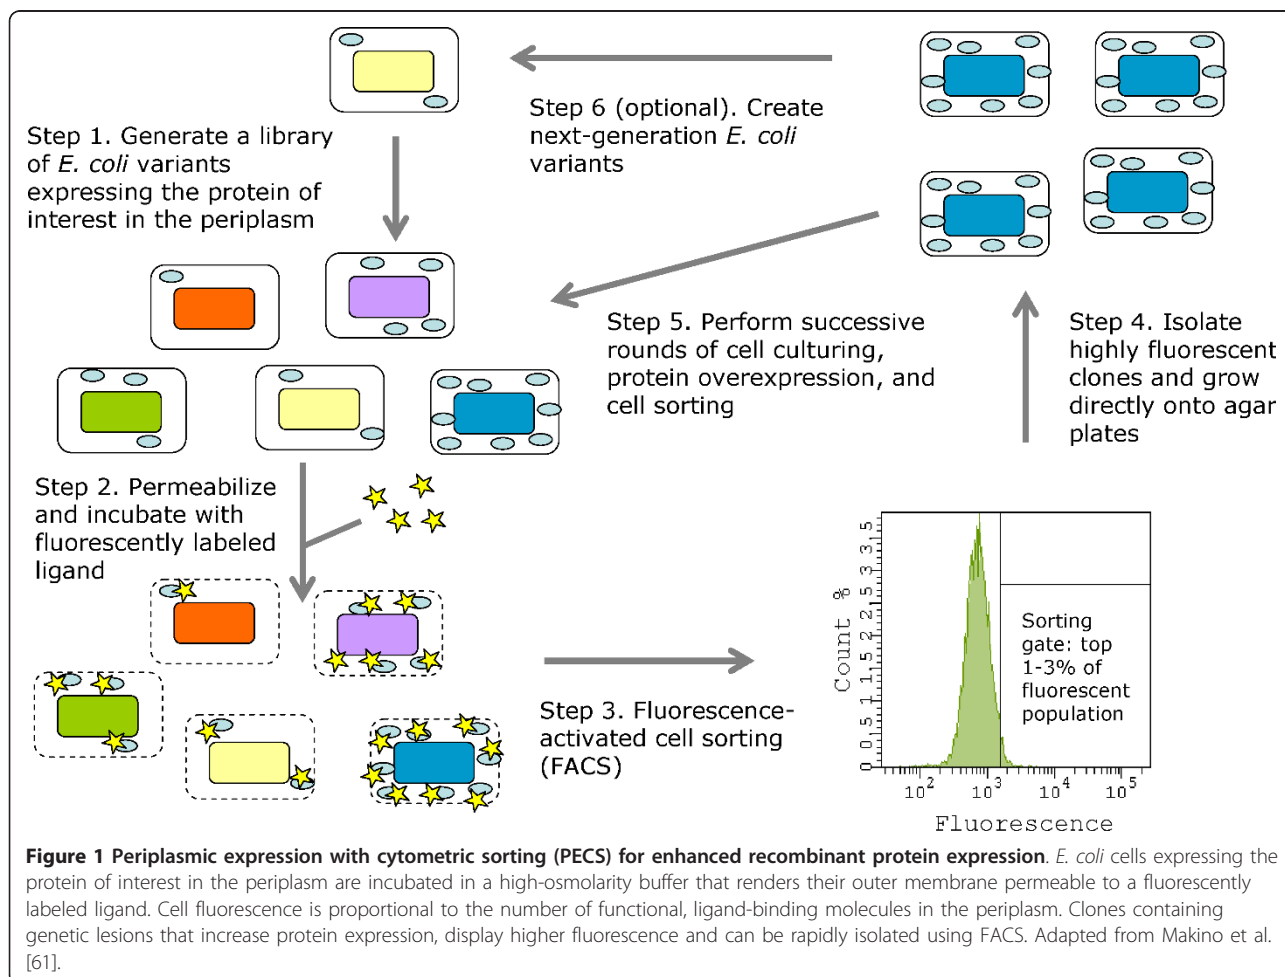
Step 1. Generate a library of *E. coli* variants expressing the protein of interest in the periplasm

Step 6 (optional). Create next-generation *E. coli* variants

Step 5. Perform successive rounds of cell culturing, protein overexpression, and cell sorting

Step 4. Isolate highly fluorescent clones and grow directly onto agar plates

Step 2. Permeabilize and incubate with fluorescently labeled ligand

Step 3. Fluorescence-activated cell sorting (FACS)

Count %

0 0.5 1 1.5 2 2.5 3 3.5

Sorting gate: top 1-3% of fluorescent population

$10^2$ $10^3$ $10^4$ $10^5$

Fluorescence

**Figure 1 Periplasmic expression with cytometric sorting (PECS) for enhanced recombinant protein expression**. *E. coli* cells expressing the protein of interest in the periplasm are incubated in a high-osmolarity buffer that renders their outer membrane permeable to a fluorescently labeled ligand. Cell fluorescence is proportional to the number of functional, ligand-binding molecules in the periplasm. Clones containing genetic lesions that increase protein expression, display higher fluorescence and can be rapidly isolated using FACS. Adapted from Makino et al. [61].